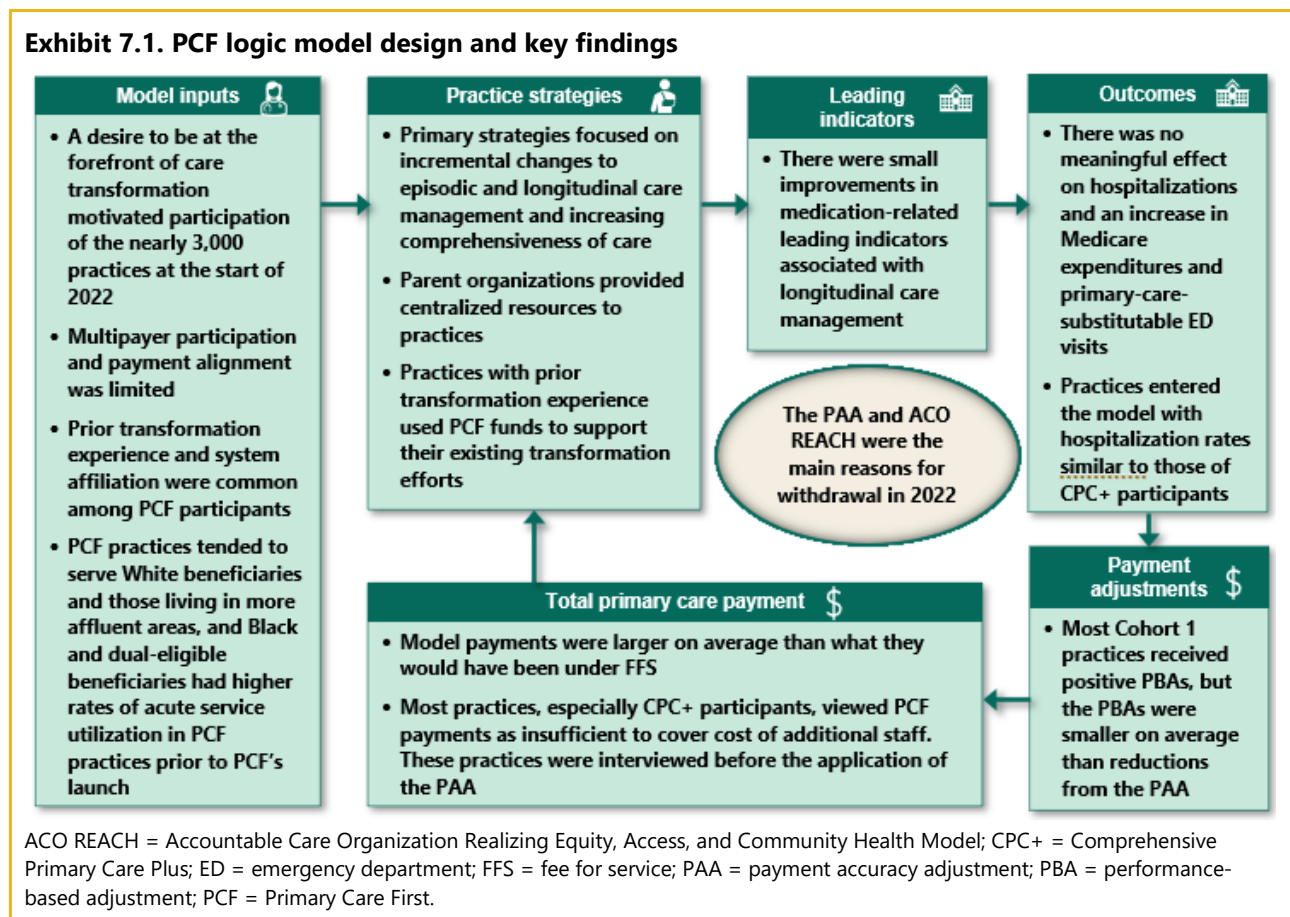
Exhibit 7.1. PCF logic model design and key findings

Model inputs

- A desire to be at the forefront of care transformation motivated participation of the nearly 3,000 practices at the start of 2022
- Multipayer participation and payment alignment was limited
- Prior transformation experience and system affiliation were common among PCF participants
- PCF practices tended to serve White beneficiaries and those living in more affluent areas, and Black and dual-eligible beneficiaries had higher rates of acute service utilization in PCF practices prior to PCF's launch

Practice strategies

- Primary strategies focused on incremental changes to episodic and longitudinal care management and increasing comprehensiveness of care
- Parent organizations provided centralized resources to practices
- Practices with prior transformation experience used PCF funds to support their existing transformation efforts

Leading indicators

- There were small improvements in medication-related leading indicators associated with longitudinal care management

Outcomes

- There was no meaningful effect on hospitalizations and an increase in Medicare expenditures and primary-care-substitutable ED visits
- Practices entered the model with hospitalization rates similar to those of CPC+ participants

The PAA and ACO REACH were the main reasons for withdrawal in 2022

Payment adjustments $

- Most Cohort 1 practices received positive PBAs, but the PBAs were smaller on average than reductions from the PAA

Total primary care payment $

- Model payments were larger on average than what they would have been under FFS
- Most practices, especially CPC+ participants, viewed PCF payments as insufficient to cover cost of additional staff. These practices were interviewed before the application of the PAA

ACO REACH = Accountable Care Organization Realizing Equity, Access, and Community Health Model; CPC+ = Comprehensive Primary Care Plus; ED = emergency department; FFS = fee for service; PAA = payment accuracy adjustment; PBA = performance-based adjustment; PCF = Primary Care First.